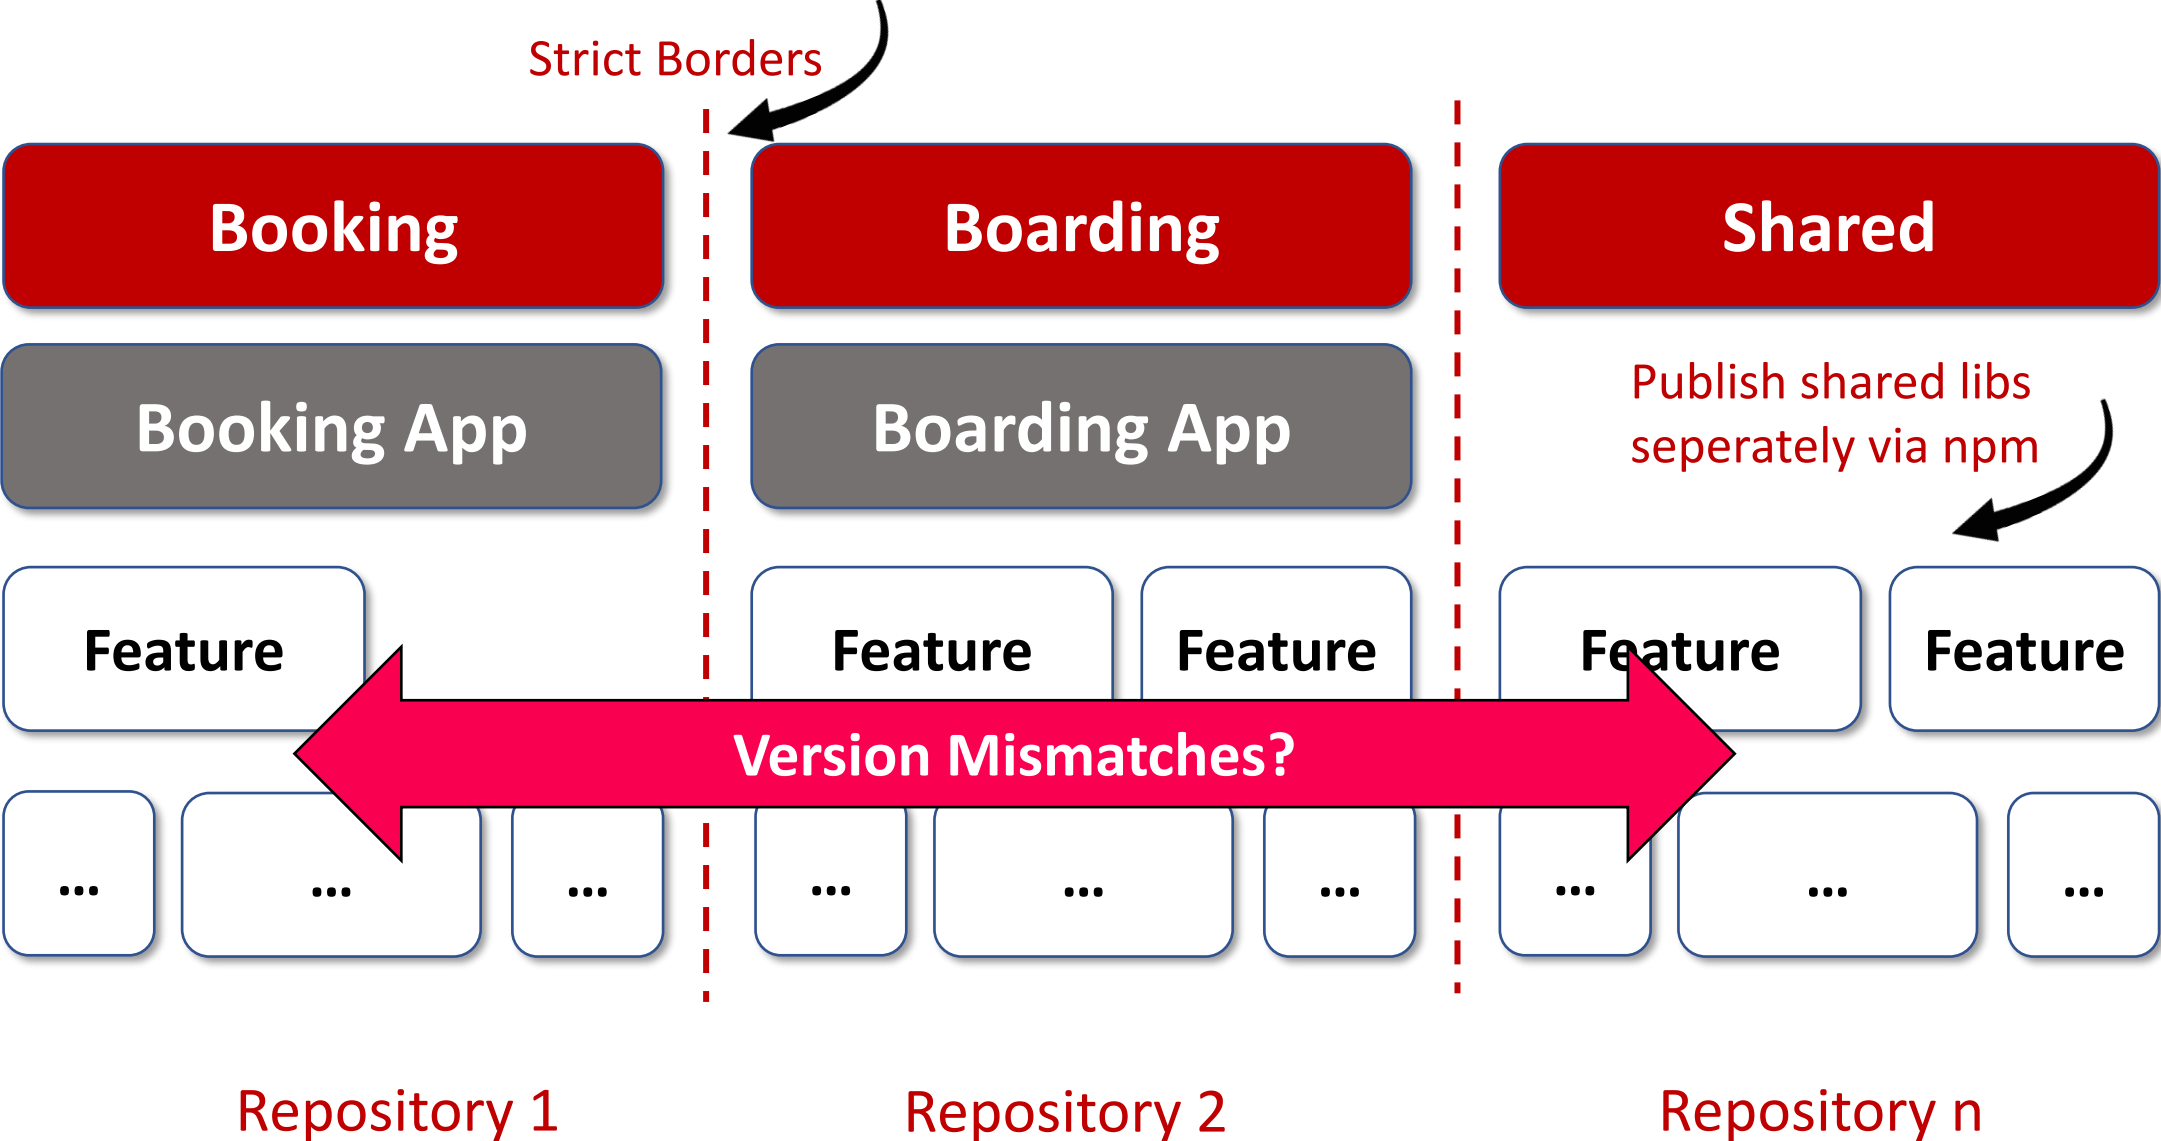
Strict Borders

Booking

Boarding

Shared

Booking App

Boarding App

Publish shared libs seperately via npm

Feature

Feature

Feature

Feature

Feature

Version Mismatches?

...

...

...

...

...

...

...

...

...

Repository 1

Repository 2

Repository n